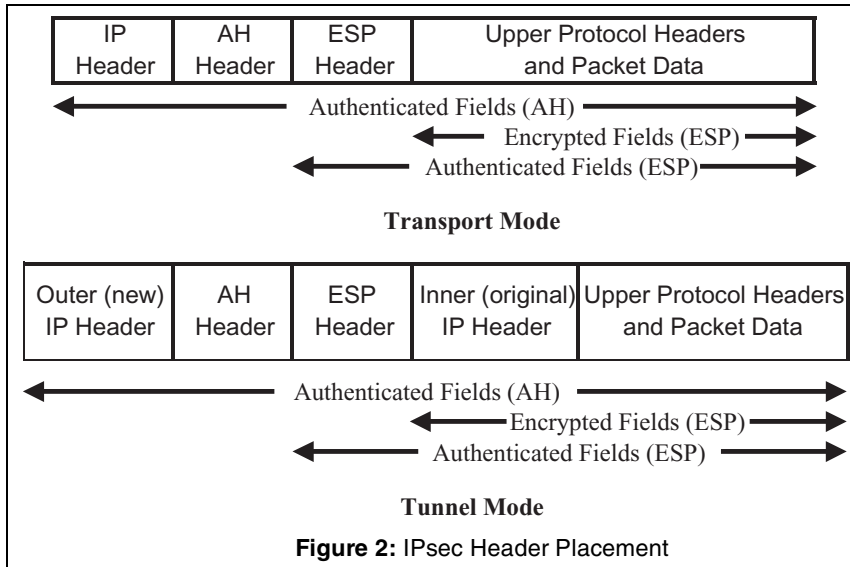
| IP Header | AH Header | ESP Header | Upper Protocol Headers and Packet Data |
|---|---|---|---|

Authenticated Fields (AH)
Encrypted Fields (ESP)
Authenticated Fields (ESP)

**Transport Mode**

| Outer (new) IP Header | AH Header | ESP Header | Inner (original) IP Header | Upper Protocol Headers and Packet Data |
|---|---|---|---|---|

Authenticated Fields (AH)
Encrypted Fields (ESP)
Authenticated Fields (ESP)

**Tunnel Mode**

**Figure 2:** IPsec Header Placement